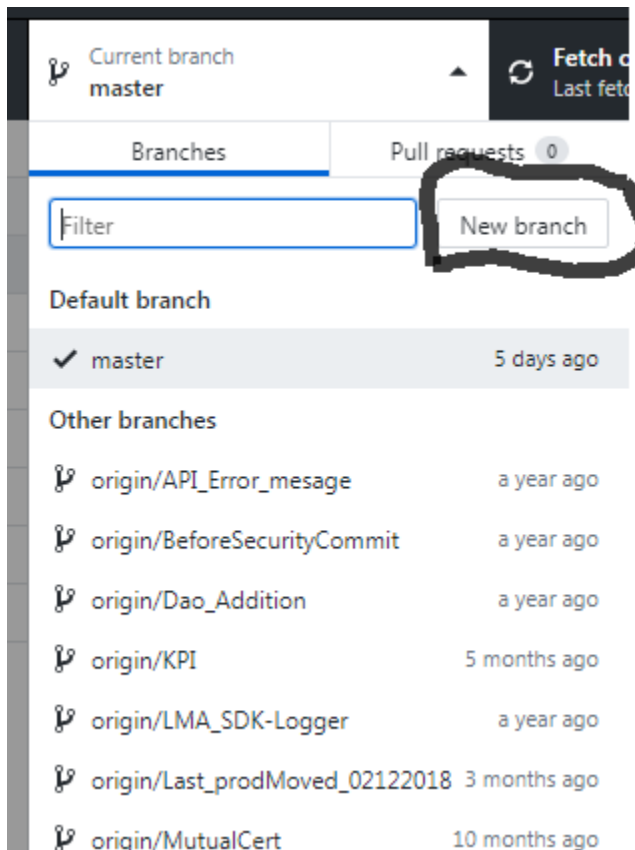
Current branch
master

Fetch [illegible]
Last fet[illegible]

Branches

Pull requests 0

Filter

New branch

Default branch

master 5 days ago

Other branches

origin/API_Error_mesage a year ago

origin/BeforeSecurityCommit a year ago

origin/Dao_Addition a year ago

origin/KPI 5 months ago

origin/LMA_SDK-Logger a year ago

origin/Last_prodMoved_02122018 3 months ago

origin/MutualCert 10 months ago